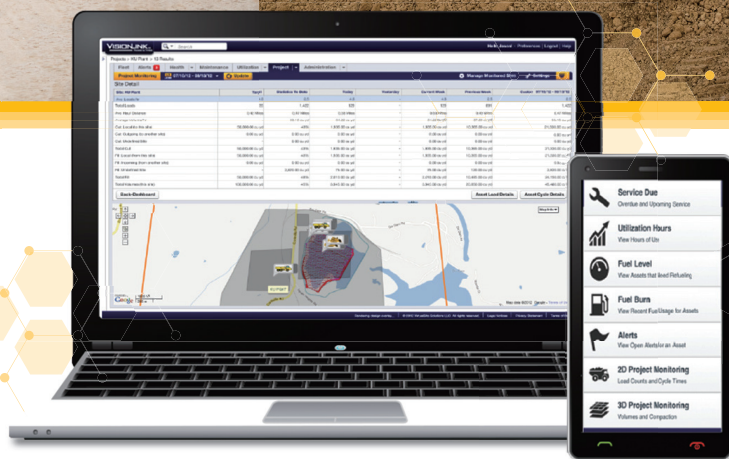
VISIONLINK

Search

Fleet | Alerts | Health | Maintenance | Utilization | Project | Administration

Project Monitoring

Site Detail

Back Dashboard

Asset Load Details

Asset Cycle Details

Google

Service Due
Overdue and Upcoming Service

Utilization Hours
View Hours of Use

Fuel Level
View Assets that Need Refueling

Fuel Burn
View Recent Fuel Usage for Assets

Alerts
View Open Alerts for an Asset

2D Project Monitoring
Load Counts and Cycle Times

3D Project Monitoring
Volumes and Compaction